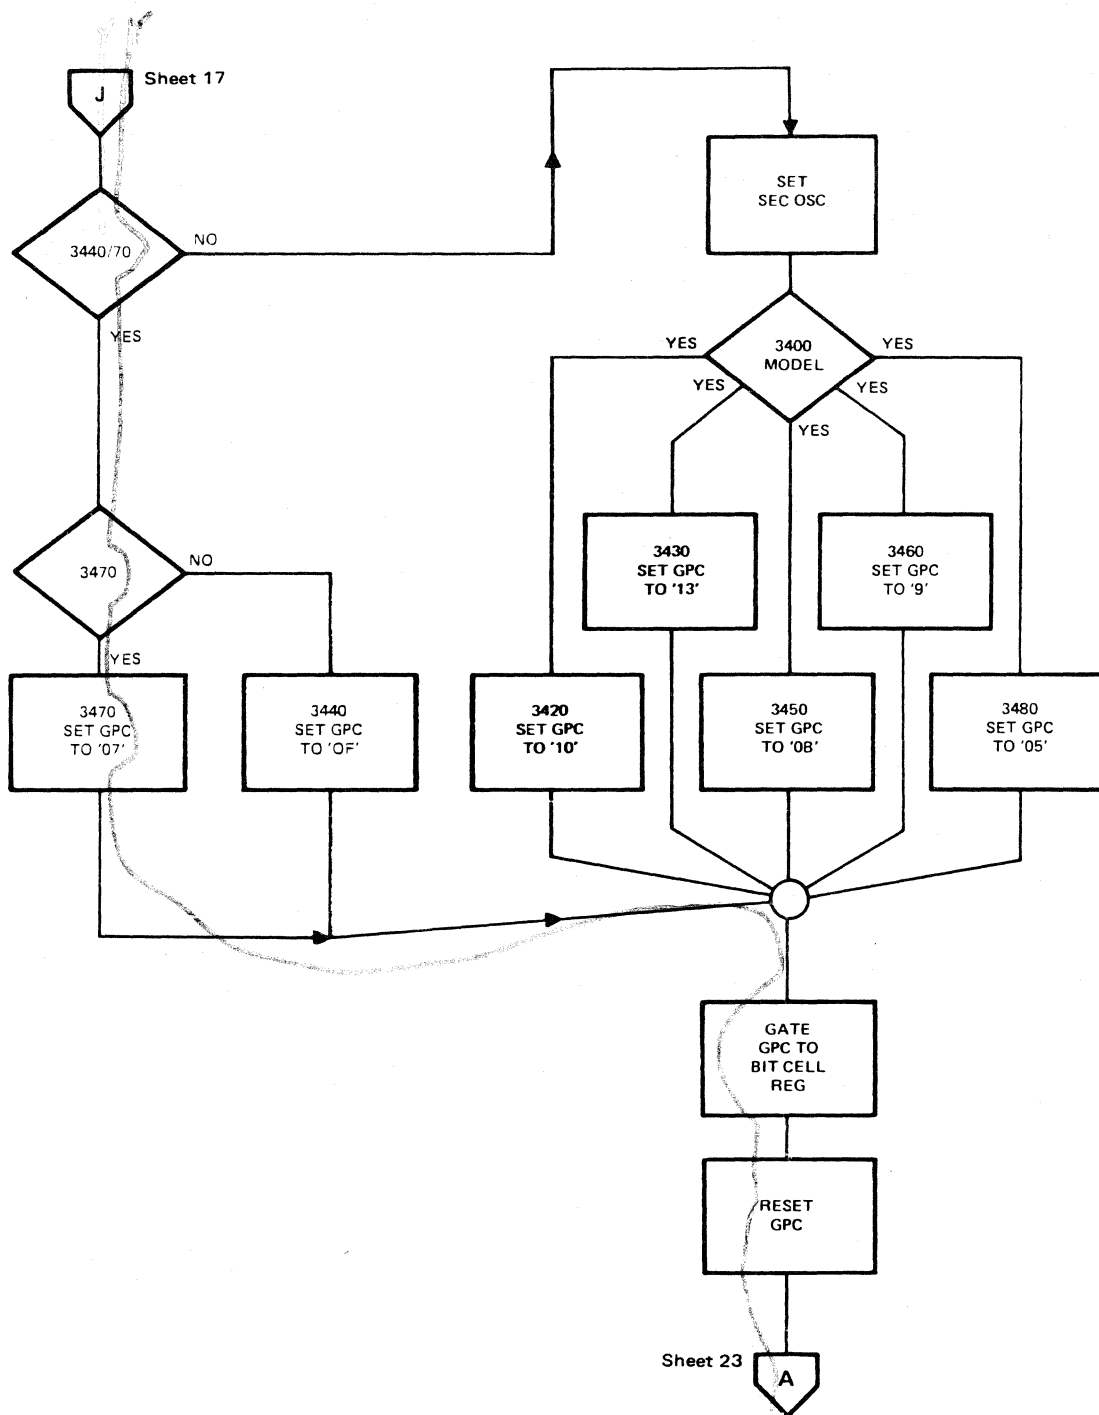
J
Sheet 17

3440/70
NO
YES

SET
SEC OSC

3400
MODEL
YES
YES
YES
YES
YES

3470
NO
YES

3430
SET GPC
TO '13'

3460
SET GPC
TO '9'

3470
SET GPC
TO '07'

3440
SET GPC
TO 'OF'

3420
SET GPC
TO '10'

3450
SET GPC
TO '0B'

3480
SET GPC
TO '05'

GATE
GPC TO
BIT CELL
REG

RESET
GPC

Sheet 23
A